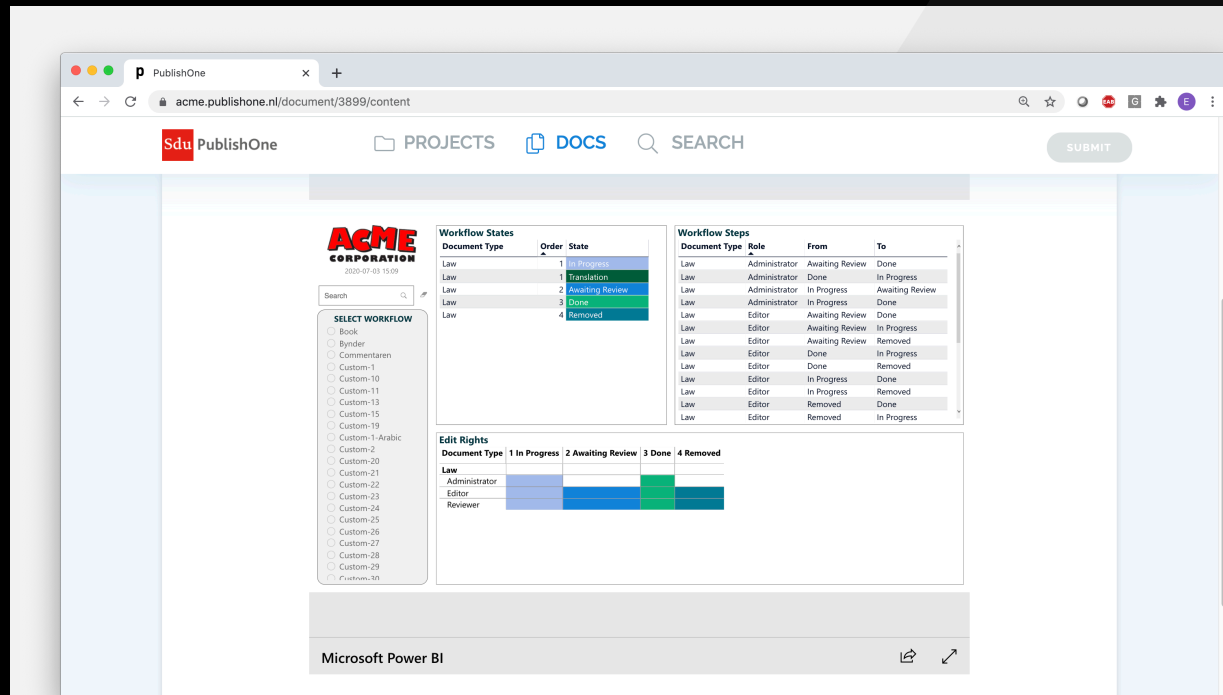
PublishOne ×

acme.publishone.nl/document/3899/content

Sdu PublishOne

PROJECTS DOCS SEARCH

SUBMIT

ACME CORPORATION
2020-07-03 15:09

Search

SELECT WORKFLOW
Book
Bynder
Commentaren
Custom-1
Custom-10
Custom-11
Custom-13
Custom-15
Custom-19
Custom-1-Arabic
Custom-2
Custom-20
Custom-21
Custom-22
Custom-23
Custom-24
Custom-25
Custom-26
Custom-27
Custom-28
Custom-29
Custom-30

Workflow States

| Document Type | Order | State |
|---|---|---|
| Law | 1 | In Progress |
| Law | 1 | Translation |
| Law | 2 | Awaiting Review |
| Law | 3 | Done |
| Law | 4 | Removed |

Workflow Steps

| Document Type | Role | From | To |
|---|---|---|---|
| Law | Administrator | Awaiting Review | Done |
| Law | Administrator | Done | In Progress |
| Law | Administrator | In Progress | Awaiting Review |
| Law | Administrator | In Progress | Done |
| Law | Editor | Awaiting Review | Done |
| Law | Editor | Awaiting Review | In Progress |
| Law | Editor | Awaiting Review | Removed |
| Law | Editor | Done | In Progress |
| Law | Editor | Done | Removed |
| Law | Editor | In Progress | Done |
| Law | Editor | In Progress | Removed |
| Law | Editor | Removed | Done |
| Law | Editor | Removed | In Progress |

Edit Rights

| Document Type | 1 In Progress | 2 Awaiting Review | 3 Done | 4 Removed |
|---|---|---|---|---|
| Law | | | | |
| Administrator | | | | |
| Editor | | | | |
| Reviewer | | | | |

Microsoft Power BI